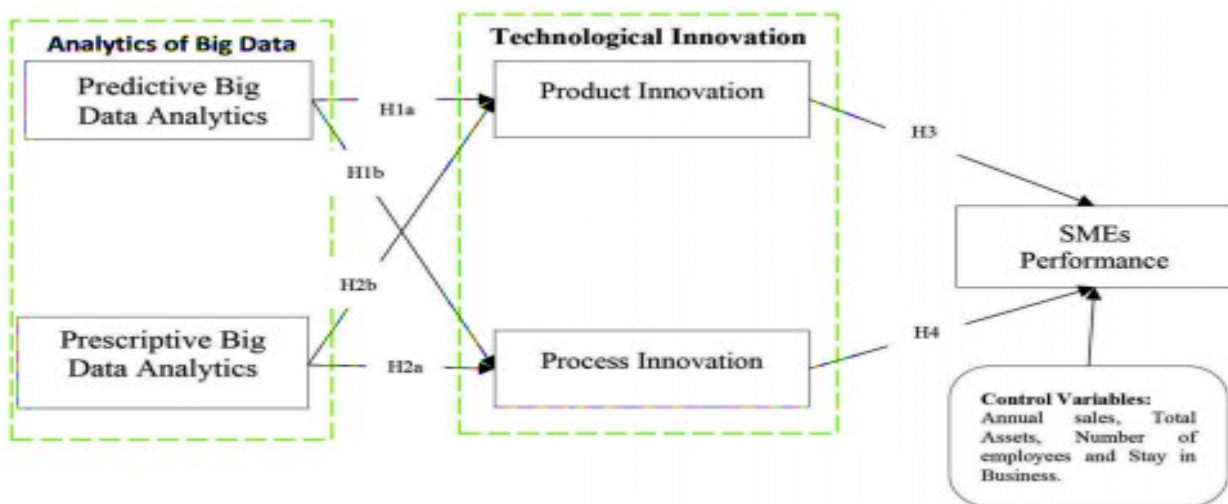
Analytics of Big Data

Predictive Big Data Analytics

Prescriptive Big Data Analytics

H1a

H1b

H2b

H2a

Technological Innovation

Product Innovation

Process Innovation

H3

H4

SMEs Performance

Control Variables: Annual sales, Total Assets, Number of employees and Stay in Business.